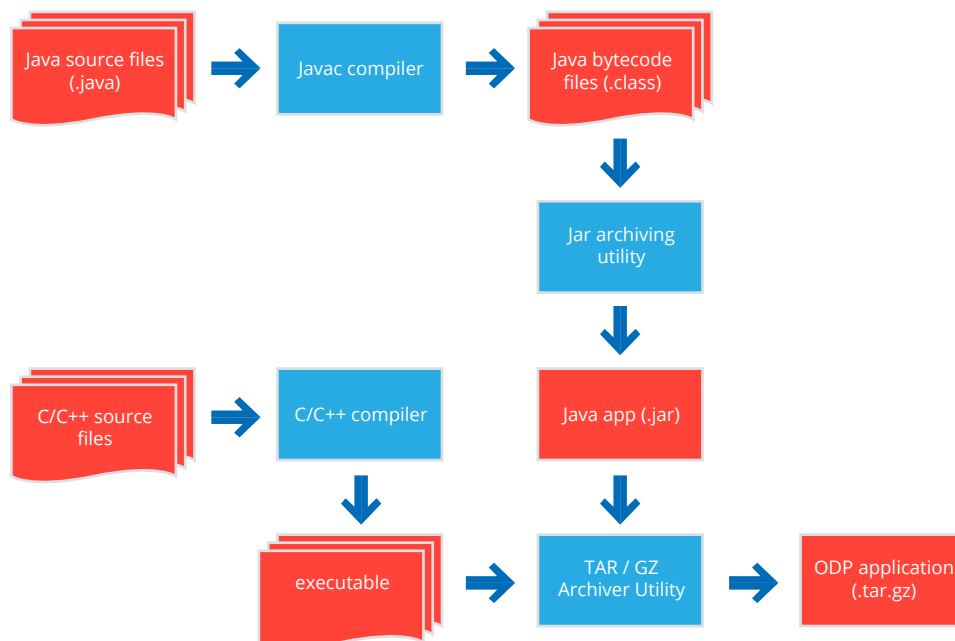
Java source files (.java)

Javac compiler

Java bytecode files (.class)

Jar archiving utility

C/C++ source files

C/C++ compiler

Java app (.jar)

executable

TAR / GZ Archiver Utility

ODP application (.tar.gz)